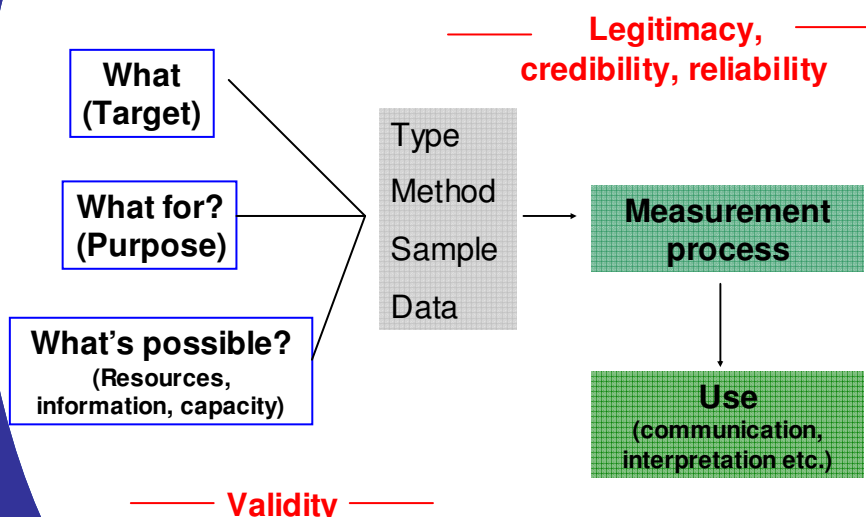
Legitimacy, credibility, reliability

What (Target)

What for? (Purpose)

What's possible? (Resources, information, capacity)

Type

Method

Sample

Data

Measurement process

Use (communication, interpretation etc.)

Validity